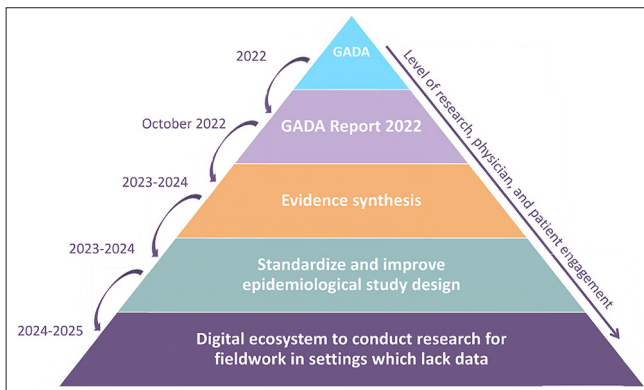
2022

GADA

October 2022

GADA Report 2022

2023-2024

Evidence synthesis

2023-2024

Standardize and improve epidemiological study design

2024-2025

Digital ecosystem to conduct research for fieldwork in settings which lack data

Level of research, physician, and patient engagement